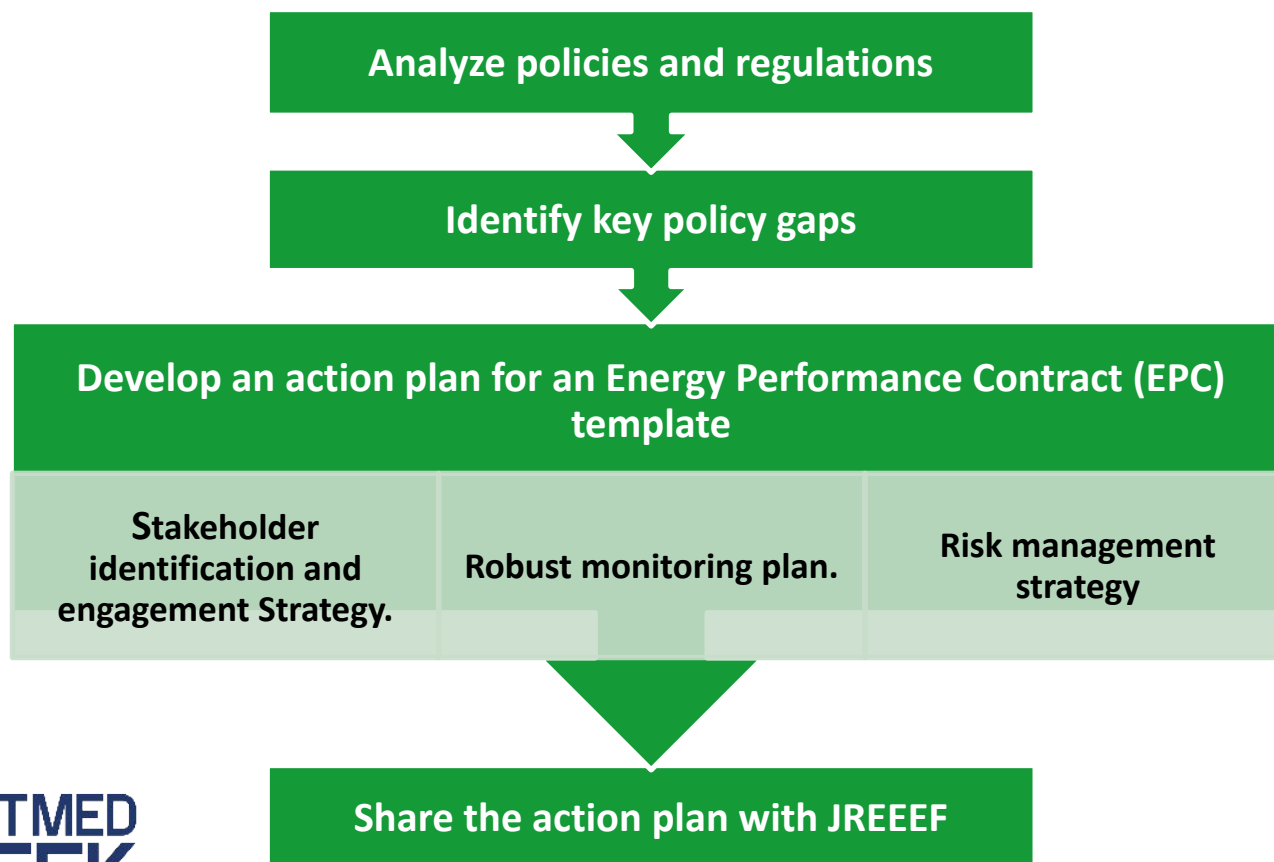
Analyze policies and regulations

Identify key policy gaps

Develop an action plan for an Energy Performance Contract (EPC) template

Stakeholder identification and engagement Strategy.

Robust monitoring plan.

Risk management strategy

TMED

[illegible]

Share the action plan with JREEEF